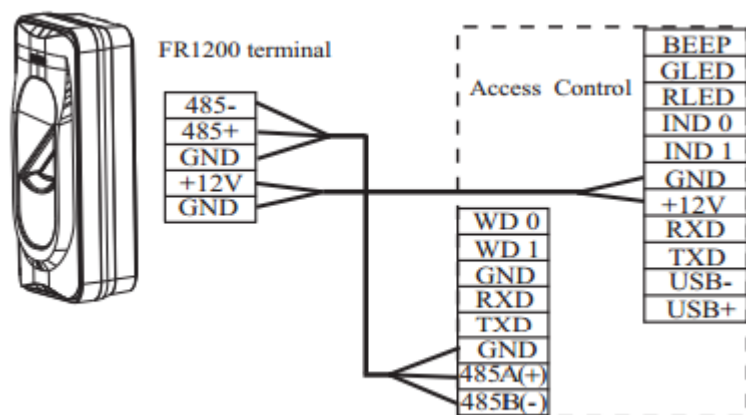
FR1200 terminal

| 485- |
|---|
| 485+ |
| GND |
| +12V |
| GND |

Access Control

| BEEP |
|---|
| GLED |
| RLED |
| IND 0 |
| IND 1 |
| GND |
| +12V |
| RXD |
| TXD |
| USB- |
| USB+ |

| WD 0 |
|---|
| WD 1 |
| GND |
| RXD |
| TXD |
| GND |
| 485A(+) |
| 485B(-) |